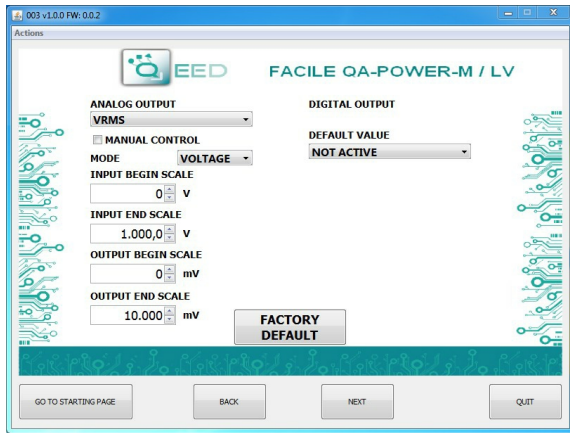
003 v1.0.0 FW: 0.0.2

Actions

QEED

FACILE QA-POWER-M / LV

ANALOG OUTPUT

VRMS

MANUAL CONTROL

MODE VOLTAGE

INPUT BEGIN SCALE

0 V

INPUT END SCALE

1.000,0 V

OUTPUT BEGIN SCALE

0 mV

OUTPUT END SCALE

10.000 mV

DIGITAL OUTPUT

DEFAULT VALUE

NOT ACTIVE

FACTORY DEFAULT

GO TO STARTING PAGE

BACK

NEXT

QUIT